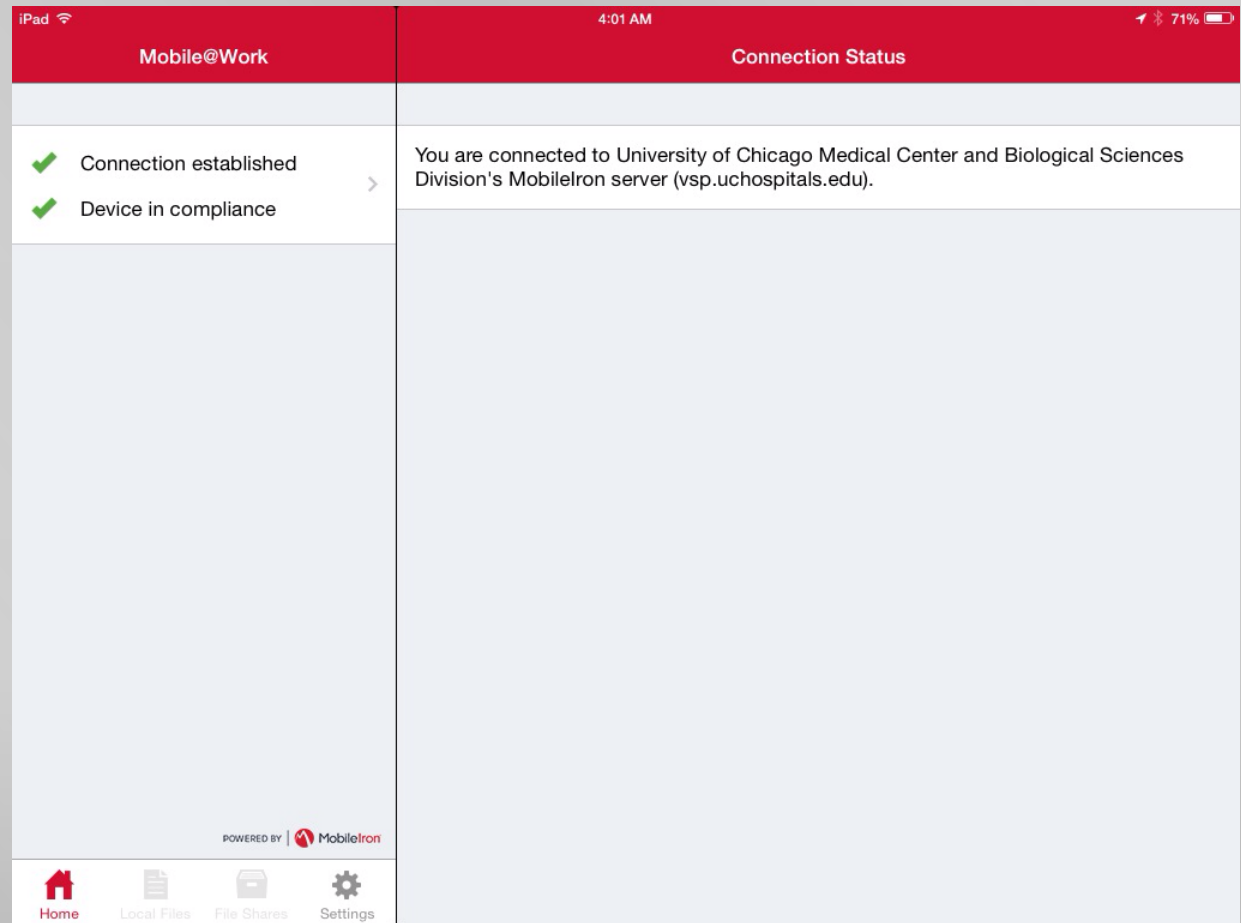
iPad 4:01 AM 71%

Mobile@Work

Connection Status

Connection established

Device in compliance

You are connected to University of Chicago Medical Center and Biological Sciences Division's MobileIron server (vsp.uchospitals.edu).

POWERED BY MobileIron

Home Local Files File Shares Settings